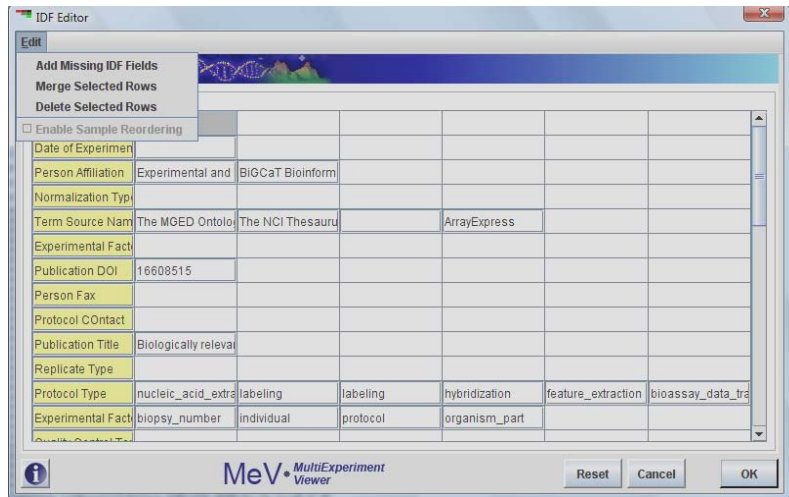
IDF Editor

Edit

Add Missing IDF Fields
Merge Selected Rows
Delete Selected Rows
Enable Sample Reordering

| | | | | | |
|---|---|---|---|---|---|
| Date of Experimen | | | | | |
| Person Affiliation | Experimental and | BiGCaT Bioinform | | | |
| Normalization Typ | | | | | |
| Term Source Nam | The MGED Ontolo | The NCI Thesauru | | ArrayExpress | |
| Experimental Fact | | | | | |
| Publication DOI | 16608515 | | | | |
| Person Fax | | | | | |
| Protocol COntact | | | | | |
| Publication Title | Biologically releva | | | | |
| Replicate Type | | | | | |
| Protocol Type | nucleic_acid_extra | labeling | labeling | hybridization | feature_extraction | bioassay_data_tra |
| Experimental Fact | biopsy_number | individual | protocol | organism_part | |
| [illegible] | | | | | |

MeV • MultiExperiment Viewer

Reset
Cancel
OK